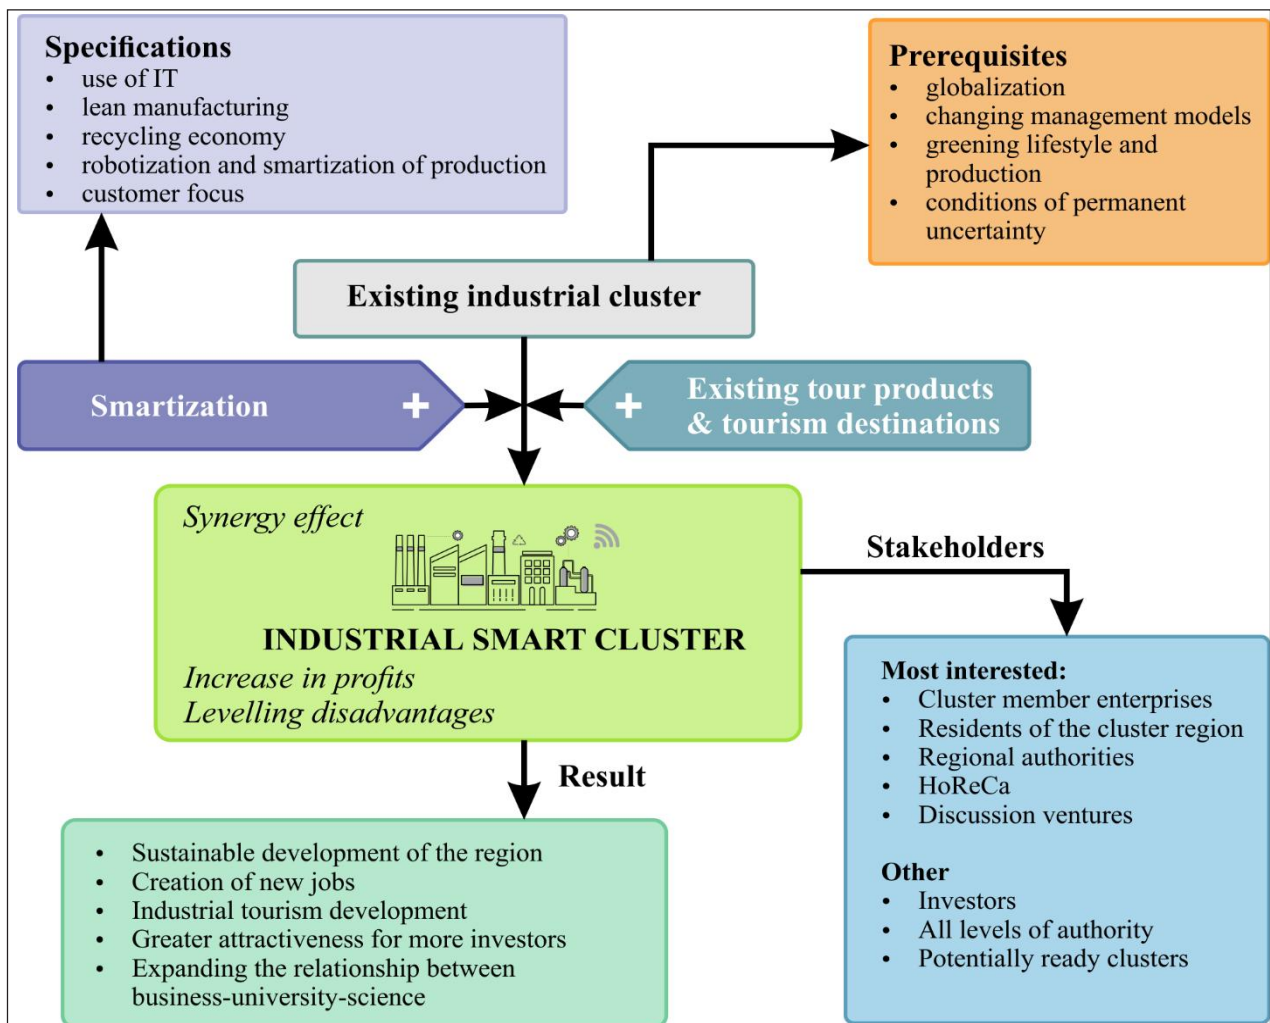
Specifications
- use of IT
- lean manufacturing
- recycling economy
- robotization and smartization of production
- customer focus

Prerequisites
- globalization
- changing management models
- greening lifestyle and production
- conditions of permanent uncertainty

Existing industrial cluster

Smartization +

+ Existing tour products & tourism destinations

Synergy effect

INDUSTRIAL SMART CLUSTER

Increase in profits
Levelling disadvantages

Stakeholders

Most interested:
- Cluster member enterprises
- Residents of the cluster region
- Regional authorities
- HoReCa
- Discussion ventures

Other
- Investors
- All levels of authority
- Potentially ready clusters

Result

- Sustainable development of the region
- Creation of new jobs
- Industrial tourism development
- Greater attractiveness for more investors
- Expanding the relationship between business-university-science